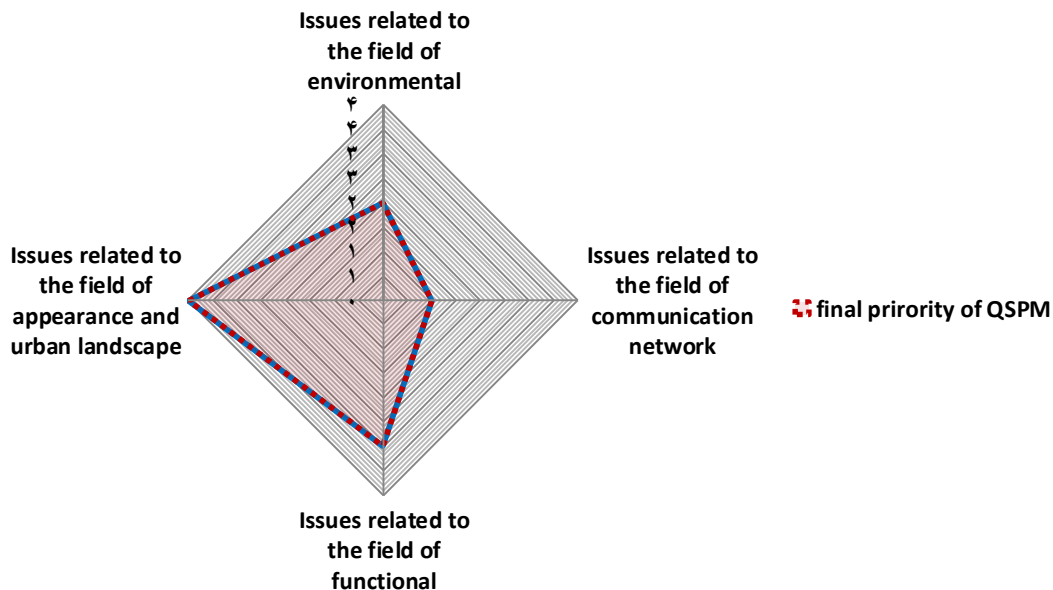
Issues related to the field of environmental

۴
۴
۳
۳
۲
۲
۱
۱
۰

Issues related to the field of appearance and urban landscape

Issues related to the field of communication network

final prirority of QSPM

Issues related to the field of functional